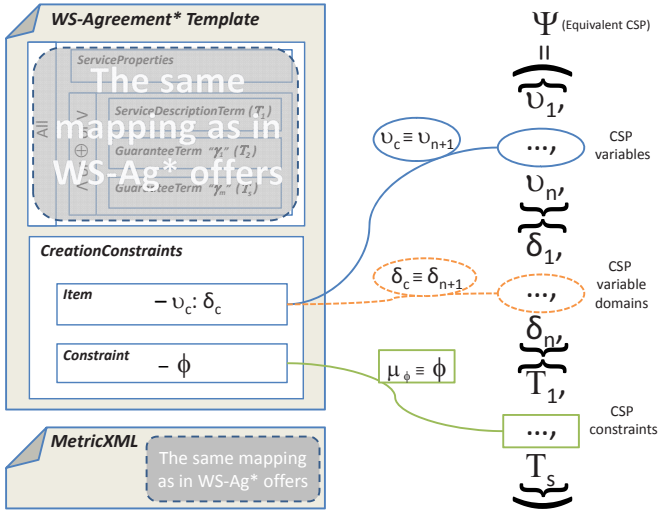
WS-Agreement* Template

ServiceProperties

The same mapping as in WS-Ag* offers

All

ServiceDescriptionTerm ($T_1$)

GuaranteeTerm "$\gamma_i$" ($T_2$)

GuaranteeTerm "$\gamma_m$" ($T_s$)

CreationConstraints

Item

$- \upsilon_c : \delta_c$

Constraint

$- \phi$

MetricXML

The same mapping as in WS-Ag* offers

$\Psi$ (Equivalent CSP)

$=$

$\upsilon_1,$

$\upsilon_c \equiv \upsilon_{n+1}$

$\ldots,$

CSP variables

$\upsilon_n,$

$\delta_1,$

$\delta_c \equiv \delta_{n+1}$

$\ldots,$

CSP variable domains

$\delta_n,$

$T_1,$

$\mu_\phi \equiv \phi$

$\ldots,$

CSP constraints

$T_s$